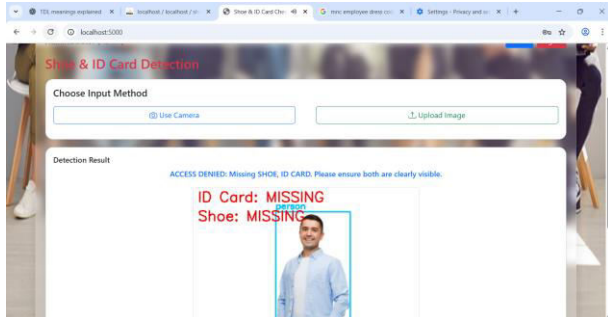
TDL meanings explained ×
localhost / localhost / ob ×
Shoe & ID Card Che ×
mnc employee dress co ×
Settings - Privacy and se ×
+

localhost:5000

Shoe & ID Card Detection

Choose Input Method

Use Camera

Upload Image

Detection Result

ACCESS DENIED: Missing SHOE, ID CARD. Please ensure both are clearly visible.

ID Card: MISSING
Shoe: MISSING
person